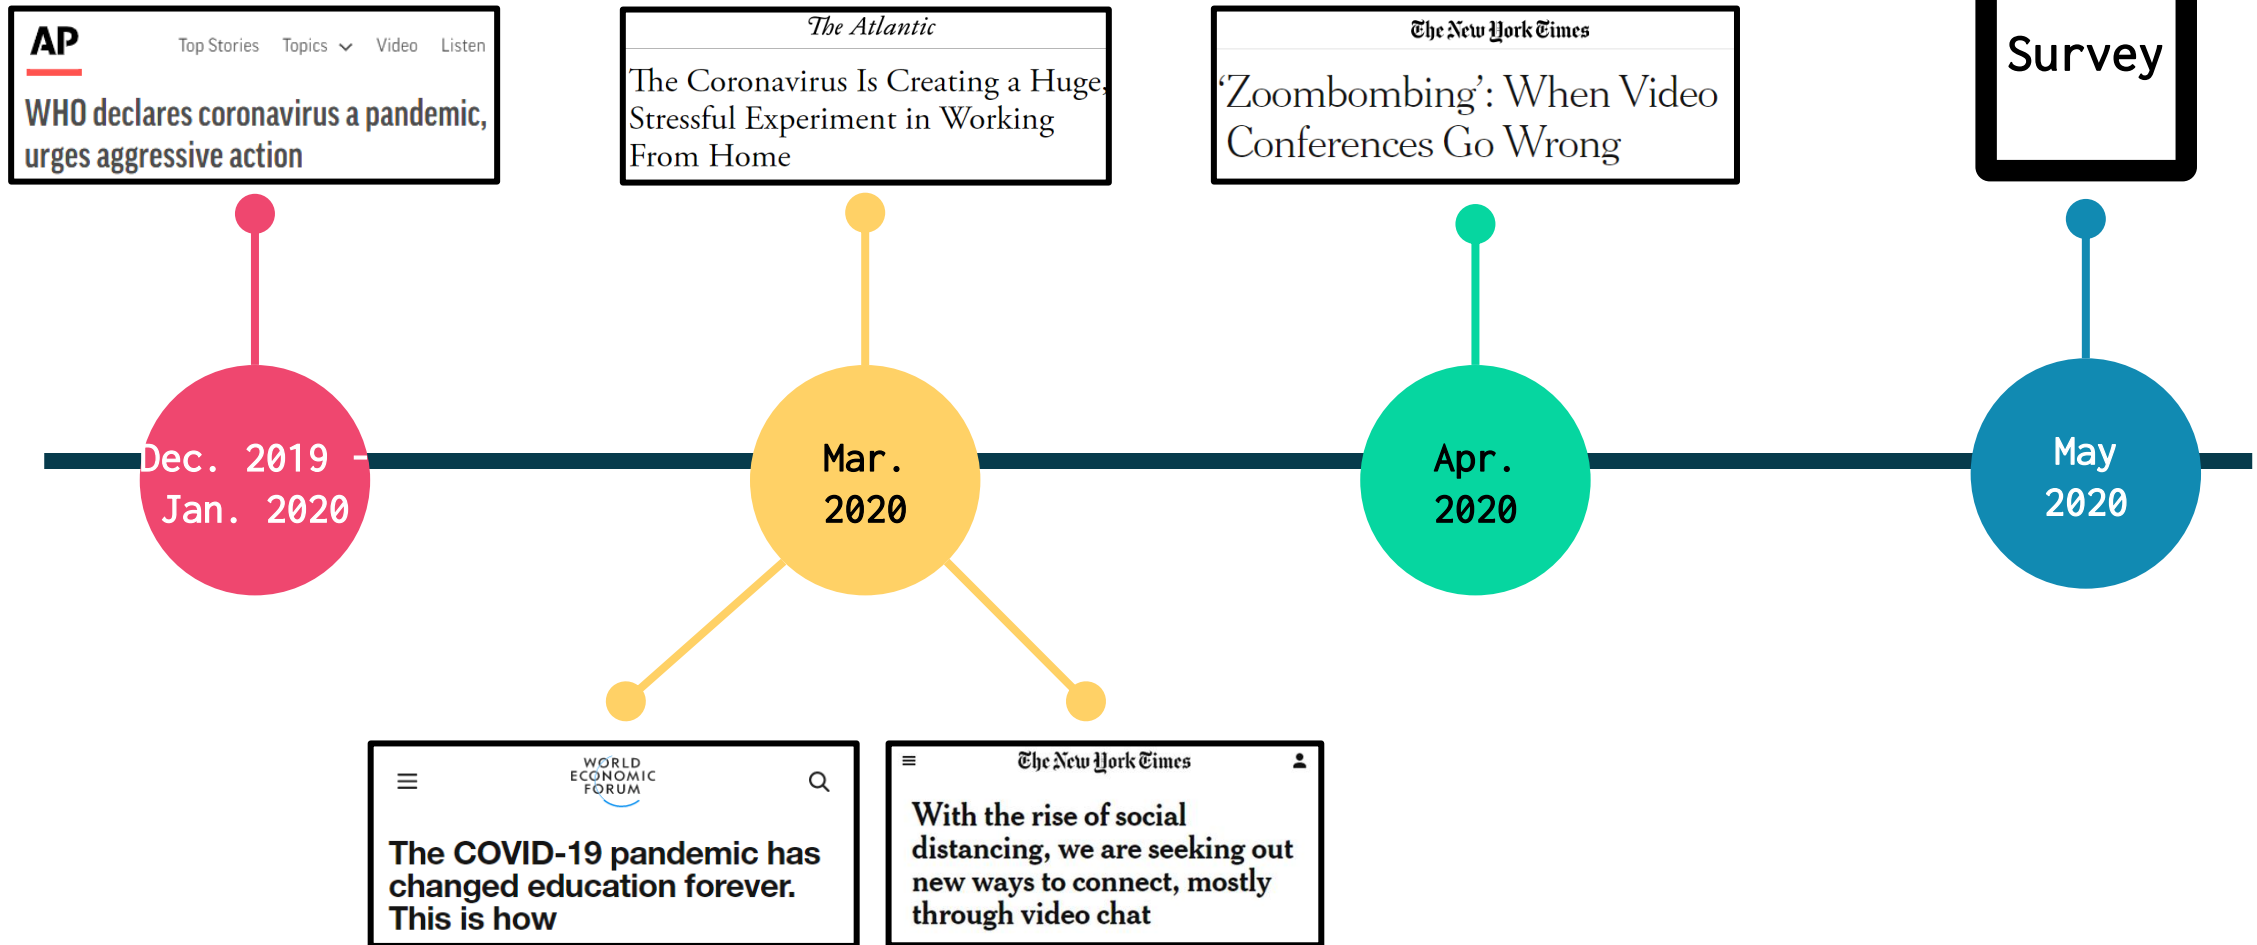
AP

Top Stories Topics Video Listen

WHO declares coronavirus a pandemic, urges aggressive action

The Atlantic

The Coronavirus Is Creating a Huge, Stressful Experiment in Working From Home

The New York Times

'Zoombombing': When Video Conferences Go Wrong

Survey

Dec. 2019 - Jan. 2020

Mar. 2020

Apr. 2020

May 2020

WORLD ECONOMIC FORUM

The COVID-19 pandemic has changed education forever. This is how

The New York Times

With the rise of social distancing, we are seeking out new ways to connect, mostly through video chat